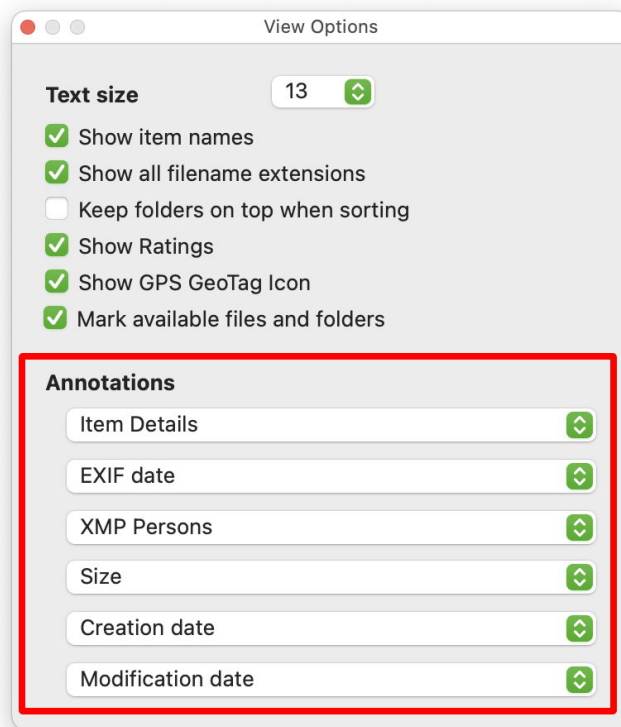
View Options

Text size 13

Show item names

Show all filename extensions

Keep folders on top when sorting

Show Ratings

Show GPS GeoTag Icon

Mark available files and folders

Annotations

Item Details

EXIF date

XMP Persons

Size

Creation date

Modification date